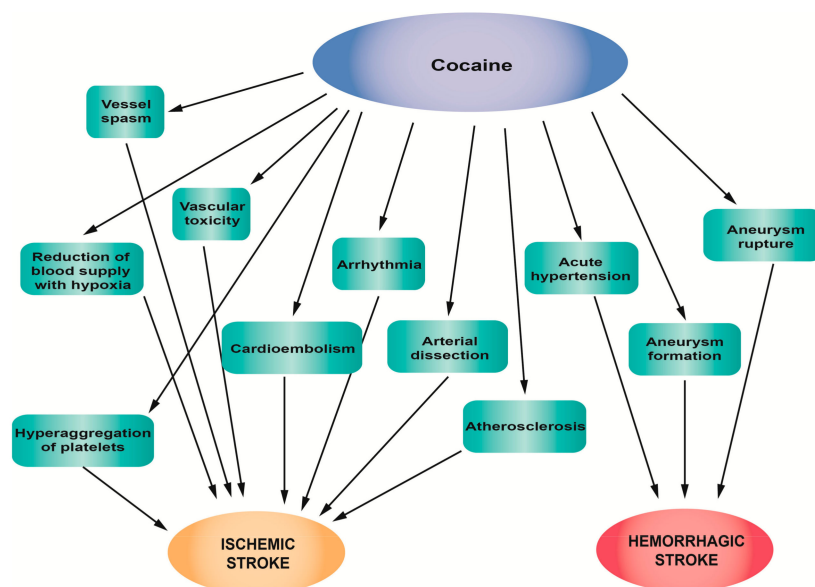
Cocaine

Vessel spasm

Vascular toxicity

Reduction of blood supply with hypoxia

Arrhythmia

Acute hypertension

Aneurysm rupture

Cardioembolism

Arterial dissection

Aneurysm formation

Hyperaggregation of platelets

Atherosclerosis

ISCHEMIC STROKE

HEMORRHAGIC STROKE